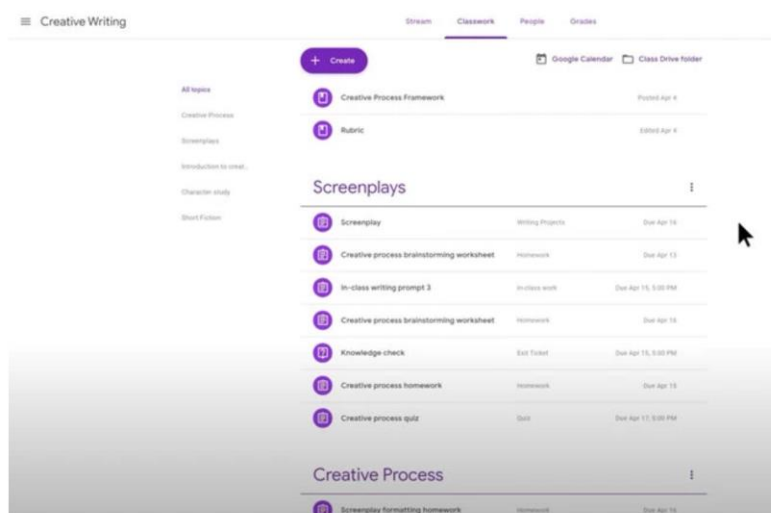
Creative Writing

Stream Classwork People Grades

+ Create

Google Calendar Class Drive folder

All topics
Creative Process
Screenplays
Introduction to creat...
Character study
Short Fiction

Creative Process Framework Posted Apr 4

Rubric Edited Apr 4

Screenplays

Screenplay Writing Projects Due Apr 16

Creative process brainstorming worksheet Homework Due Apr 13

In-class writing prompt 3 In-class work Due Apr 15, 5:00 PM

Creative process brainstorming worksheet Homework Due Apr 16

Knowledge check Exit Ticket Due Apr 15, 5:00 PM

Creative process homework Homework Due Apr 15

Creative process quiz Quiz Due Apr 17, 5:00 PM

Creative Process

Screenplay formatting homework Homework Due Apr 16